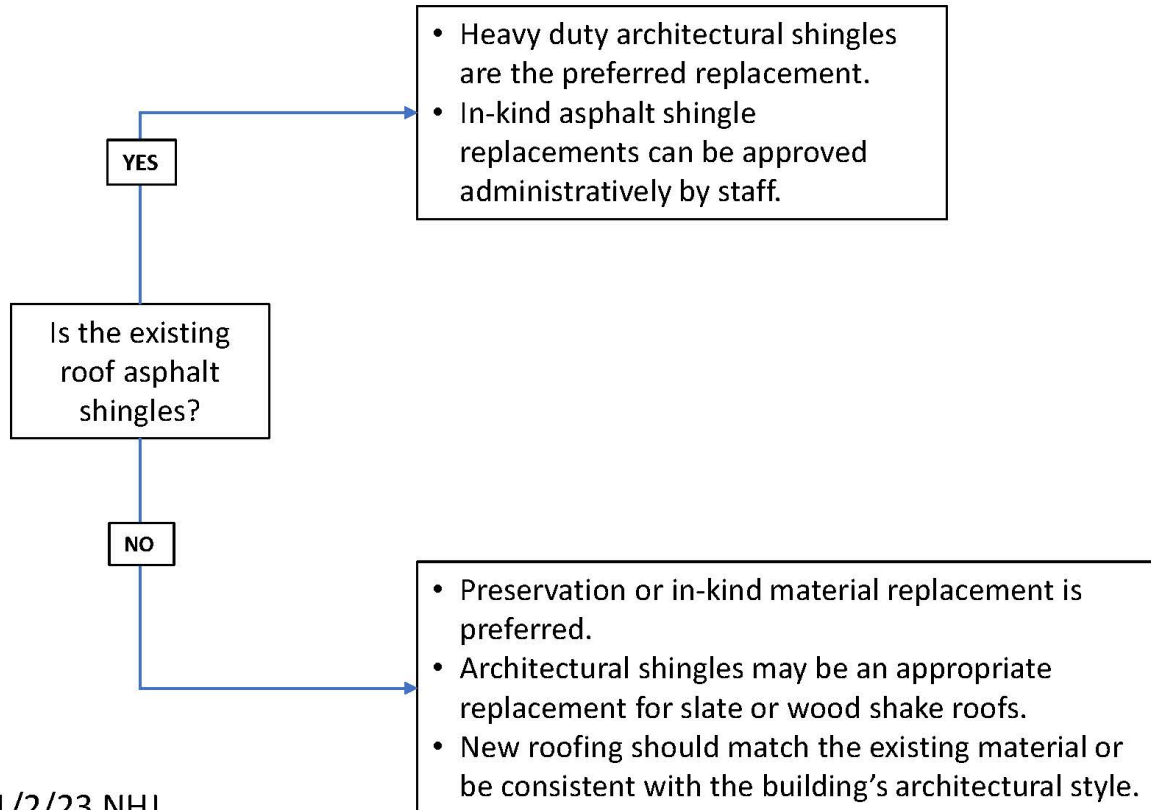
- Heavy duty architectural shingles are the preferred replacement.
- In-kind asphalt shingle replacements can be approved administratively by staff.

YES

Is the existing roof asphalt shingles?

NO

- Preservation or in-kind material replacement is preferred.
- Architectural shingles may be an appropriate replacement for slate or wood shake roofs.
- New roofing should match the existing material or be consistent with the building's architectural style.

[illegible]1/2/23 NHL